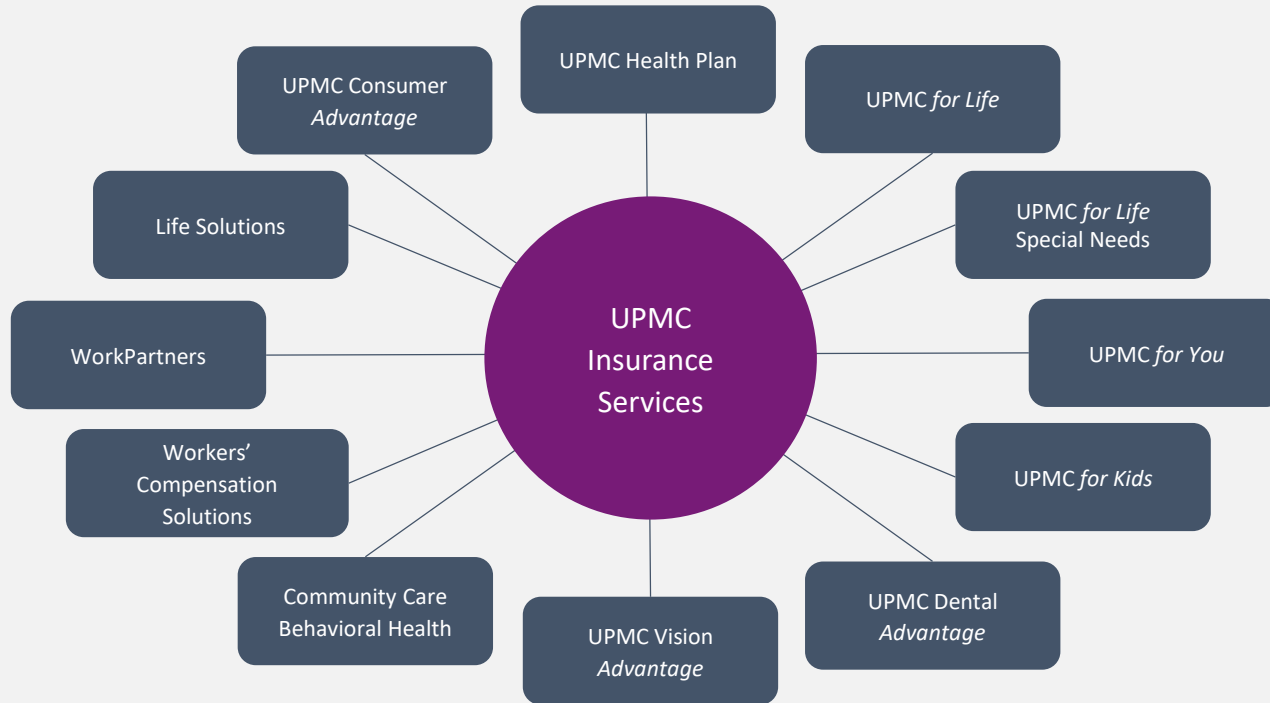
UPMC Health Plan

UPMC Consumer *Advantage*

UPMC *for Life*

Life Solutions

UPMC *for Life* Special Needs

UPMC Insurance Services

WorkPartners

UPMC *for You*

Workers' Compensation Solutions

UPMC *for Kids*

Community Care Behavioral Health

UPMC Dental *Advantage*

UPMC Vision *Advantage*